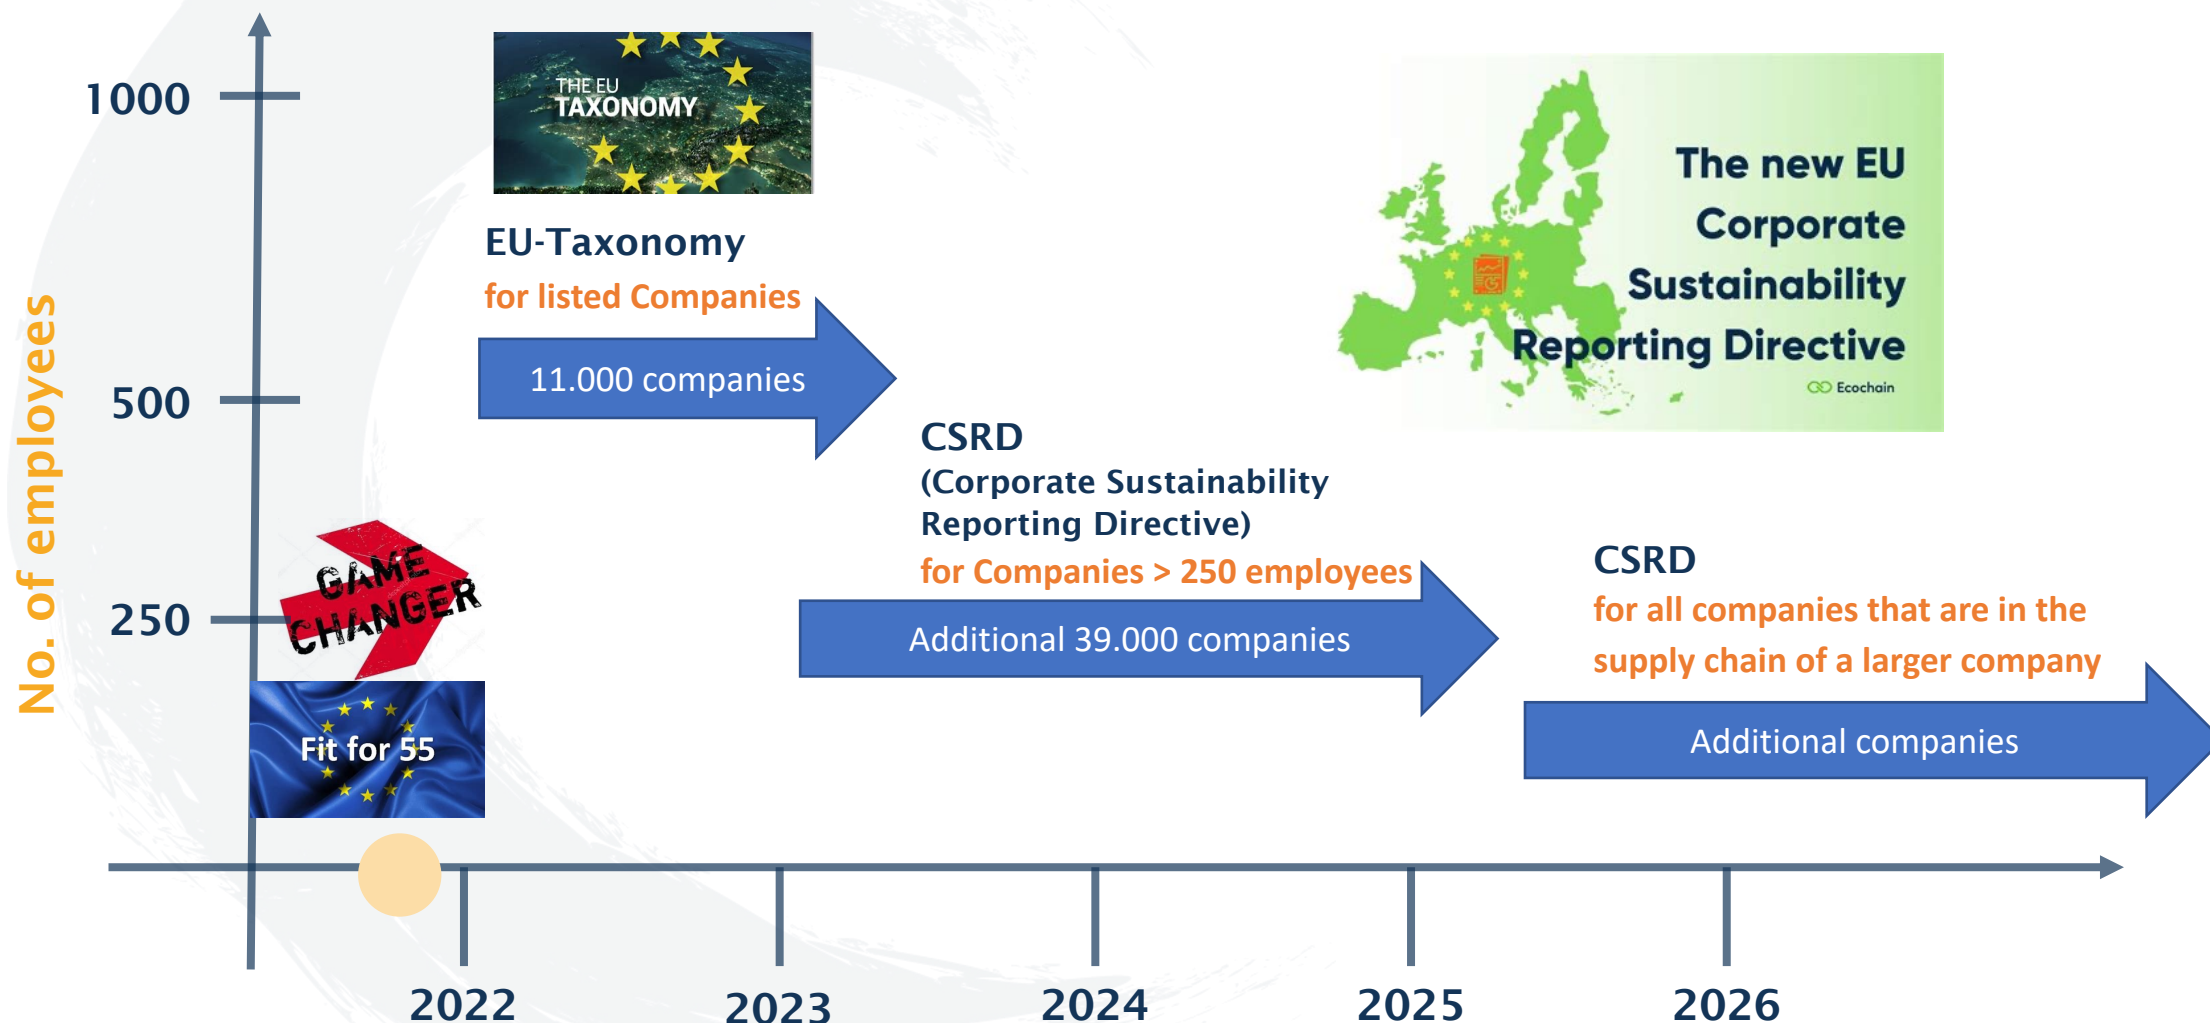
1000

500

250

No. of employees

THE EU TAXONOMY

EU-Taxonomy

for listed Companies

11.000 companies

The new EU Corporate Sustainability Reporting Directive

Ecochain

CSRD
(Corporate Sustainability Reporting Directive)

for Companies > 250 employees

Additional 39.000 companies

CSRD

for all companies that are in the supply chain of a larger company

Additional companies

GAME CHANGER

Fit for 55

2022

2023

2024

2025

2026